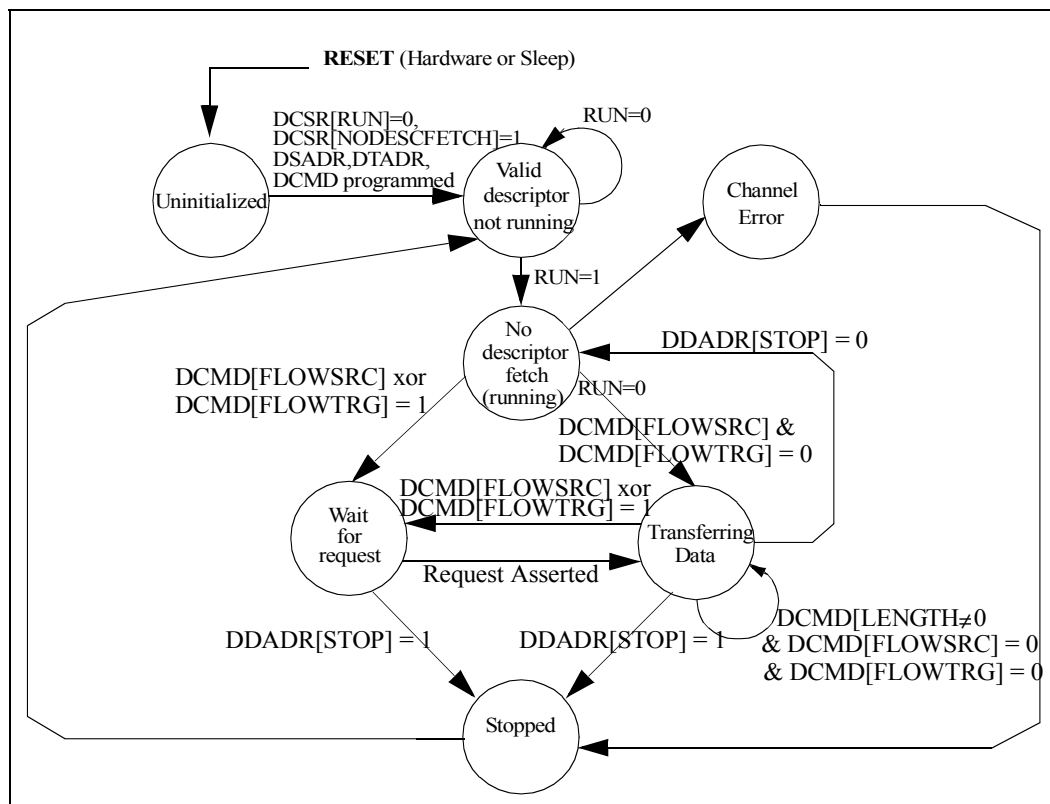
RESET (Hardware or Sleep)

DCSR[RUN]=0, DCSR[NODESCFETCH]=1 DSADR,DTADR, DCMD programmed

RUN=0

Uninitialized

Valid descriptor not running

Channel Error

RUN=1

No descriptor fetch (running)

DDADR[STOP] = 0

DCMD[FLOWSRC] xor DCMD[FLOWTRG] = 1

RUN=0

DCMD[FLOWSRC] & DCMD[FLOWTRG] = 0

DCMD[FLOWSRC] xor DCMD[FLOWTRG] = 1

Wait for request

Transferring Data

Request Asserted

DCMD[LENGTH≠0 & DCMD[FLOWSRC] = 0 & DCMD[FLOWTRG] = 0

DDADR[STOP] = 1

DDADR[STOP] = 1

Stopped